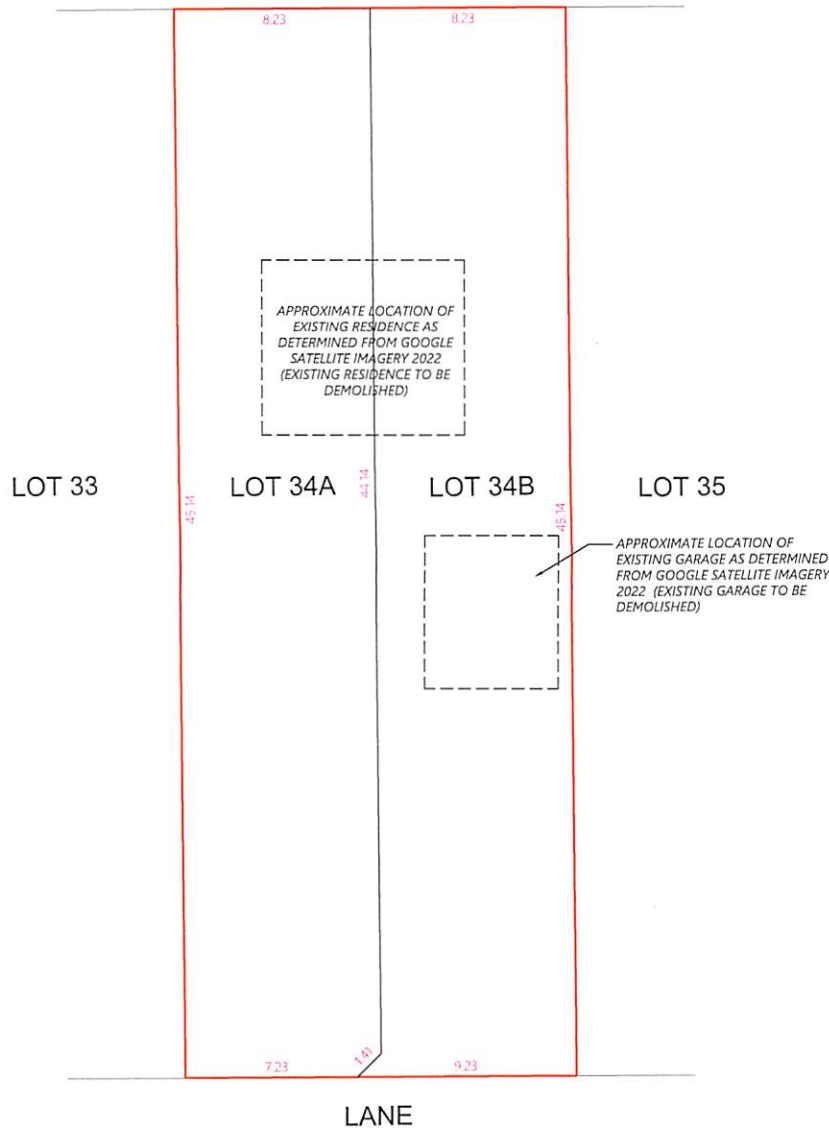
8.23

8.23

APPROXIMATE LOCATION OF EXISTING RESIDENCE AS DETERMINED FROM GOOGLE SATELLITE IMAGERY 2022 (EXISTING RESIDENCE TO BE DEMOLISHED)

LOT 33

45.14

LOT 34A

44.14

LOT 34B

45.14

LOT 35

APPROXIMATE LOCATION OF EXISTING GARAGE AS DETERMINED FROM GOOGLE SATELLITE IMAGERY 2022 (EXISTING GARAGE TO BE DEMOLISHED)

1.41

7.23

9.23

LANE